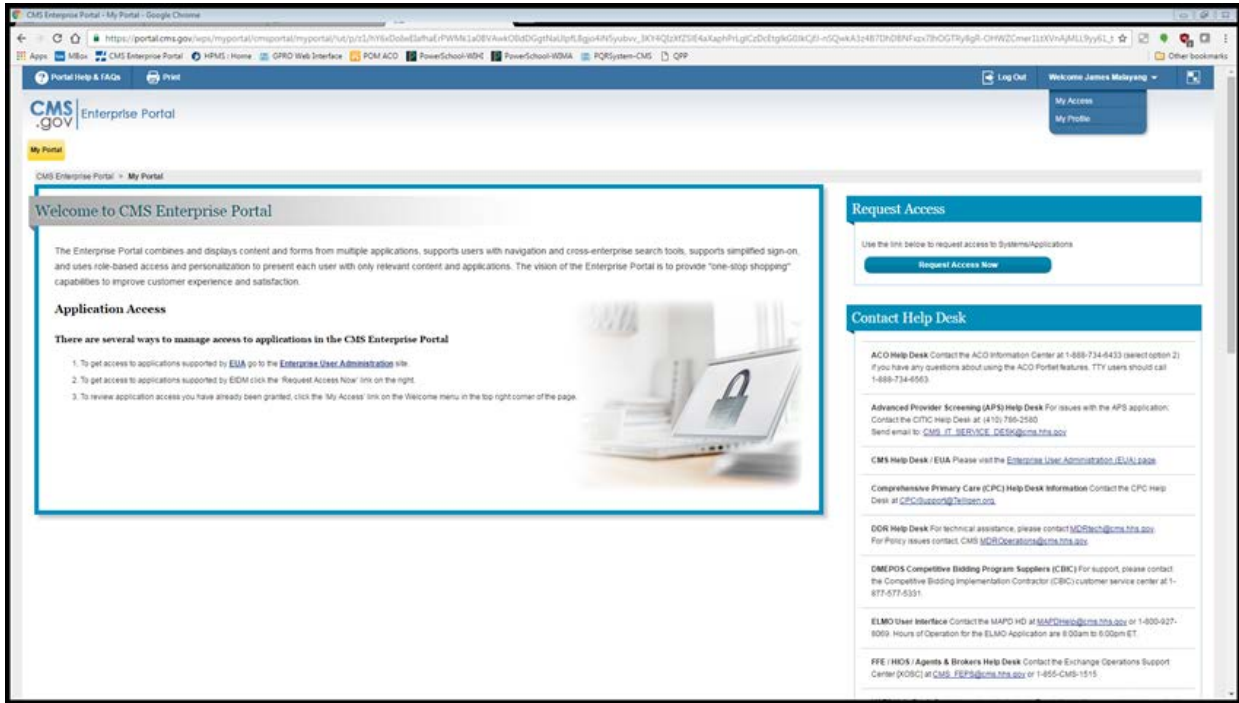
CMS Enterprise Portal - My Portal - Google Chrome

https://portal.cms.gov/wps/myportal/cmsportal/myportal/!ut/p/z1/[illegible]

Apps MBox CMS Enterprise Portal HPMS : Home CPRO Web Interface POM ACO PowerSchool-WSHE PowerSchool-WSMA PQRSystem-CMS QPP Other bookmarks

Portal Help & FAQs Print Log Out Welcome James Malayang

My Access
My Profile

CMS.gov Enterprise Portal

My Portal

CMS Enterprise Portal > My Portal

Welcome to CMS Enterprise Portal

The Enterprise Portal combines and displays content and forms from multiple applications, supports users with navigation and cross-enterprise search tools, supports simplified sign-on, and uses role-based access and personalization to present each user with only relevant content and applications. The vision of the Enterprise Portal is to provide "one-stop shopping" capabilities to improve customer experience and satisfaction.

Application Access

There are several ways to manage access to applications in the CMS Enterprise Portal

1. To get access to applications supported by EUA go to the Enterprise User Administration site.
2. To get access to applications supported by EIDM click the 'Request Access Now' link on the right.
3. To review application access you have already been granted, click the 'My Access' link on the Welcome menu in the top right corner of the page.

Request Access

Use the link below to request access to Systems/Applications

Request Access Now

Contact Help Desk

ACO Help Desk Contact the ACO Information Center at 1-888-734-6433 (select option 2) if you have any questions about using the ACO Portal features. TTY users should call 1-888-734-6563.

Advanced Provider Screening (APS) Help Desk For issues with the APS application: Contact the CITIC Help Desk at (410) 786-2580
Send email to: CMS_IT_SERVICE_DESK@cms.hhs.gov

CMS Help Desk / EUA Please visit the Enterprise User Administration (EUA) page.

Comprehensive Primary Care (CPC) Help Desk Information Contact the CPC Help Desk at CPCSupport@Telligen.org.

DDR Help Desk For technical assistance, please contact MDRtech@cms.hhs.gov. For Policy issues contact, CMS MDROperations@cms.hhs.gov.

DMEPOS Competitive Bidding Program Suppliers (CBIC) For support, please contact the Competitive Bidding Implementation Contractor (CBIC) customer service center at 1-877-577-5331.

ELMO User Interface Contact the MAPD HD at MAPDHelp@cms.hhs.gov or 1-800-927-8069. Hours of Operation for the ELMO Application are 8:00am to 6:00pm ET.

FFE / HIOS / Agents & Brokers Help Desk Contact the Exchange Operations Support Center (XOSC) at CMS_FEPS@cms.hhs.gov or 1-855-CMS-1515.